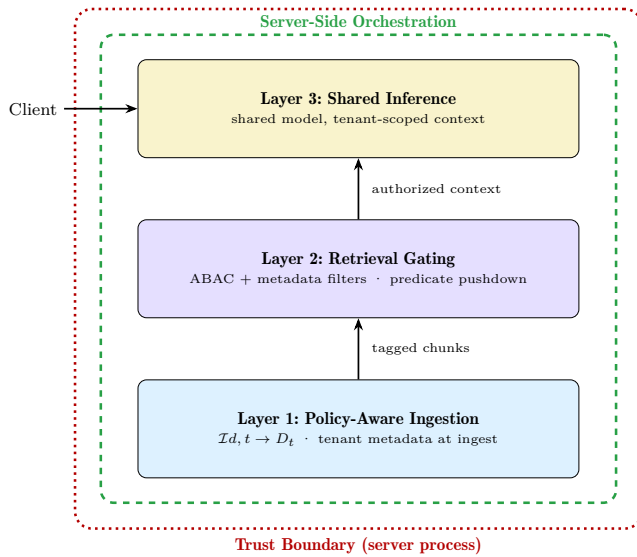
Server-Side Orchestration

Client

Layer 3: Shared Inference
shared model, tenant-scoped context

authorized context

Layer 2: Retrieval Gating
ABAC + metadata filters · predicate pushdown

tagged chunks

Layer 1: Policy-Aware Ingestion
$\mathcal{I}d, t \rightarrow D_t$ · tenant metadata at ingest

Trust Boundary (server process)